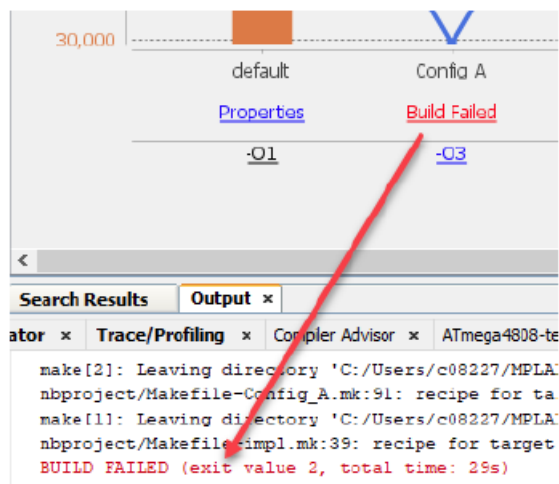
30,000

default

Config A

Properties

Build Failed

-O1

-O3

Search Results

Output ×

ator ×

Trace/Profiling ×

Compiler Advisor ×

ATmega4808-te

make[2]: Leaving directory 'C:/Users/c08227/MPLA

nbproject/Makefile-Config_A.mk:91: recipe for ta

make[1]: Leaving directory 'C:/Users/c08227/MPLA

nbproject/Makefile-impl.mk:39: recipe for target

BUILD FAILED (exit value 2, total time: 29s)